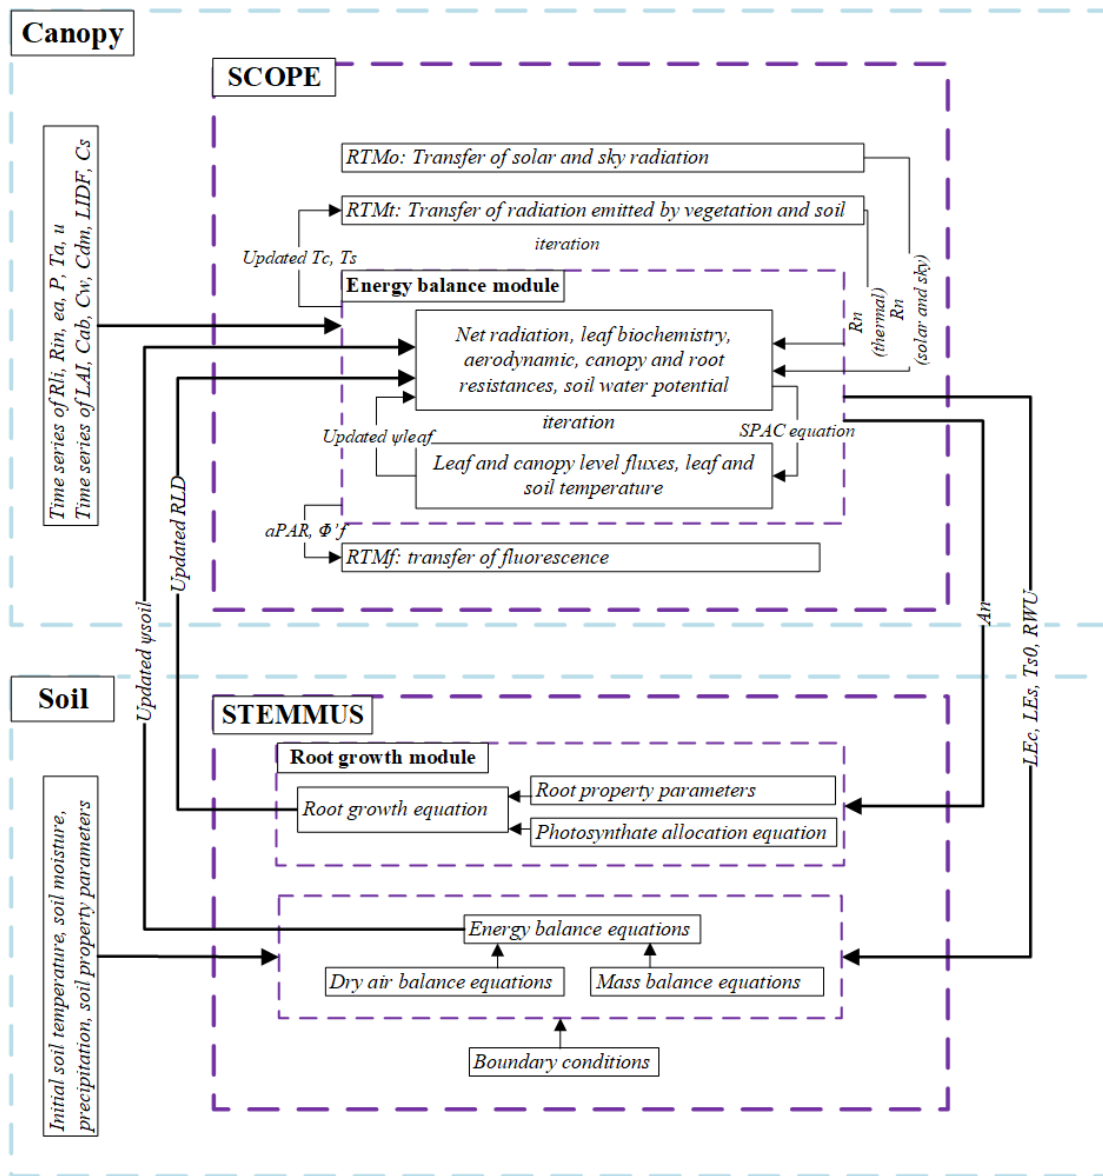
Canopy

SCOPE

Time series of Rli, Rin, ea, P, Ta, u
Time series of LAI, Cab, Cv, Cdm, LIDF, Cs

RTMo: Transfer of solar and sky radiation

RTMt: Transfer of radiation emitted by vegetation and soil

iteration

Updated Tc, Ts

Energy balance module

Rn (thermal)

Rn (solar and sky)

Net radiation, leaf biochemistry, aerodynamic, canopy and root resistances, soil water potential

iteration

Updated ψleaf

SPAC equation

Leaf and canopy level fluxes, leaf and soil temperature

aPAR, Φ'f

RTMf: transfer of fluorescence

Updated RLD

Updated ψsoil

An

LEc, LEs, Ts0, RWU

Soil

STEMMUS

Root growth module

Root property parameters

Root growth equation

Photosynthate allocation equation

Initial soil temperature, soil moisture, precipitation, soil property parameters

Energy balance equations

Dry air balance equations

Mass balance equations

Boundary conditions